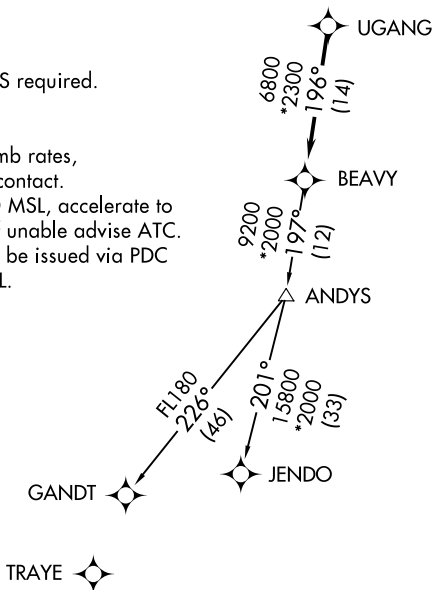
UGANG

S required.

mb rates, contact.
MSL, accelerate to unable advise ATC. be issued via PDC L.

6800
*2300
196°
(14)

BEAVY

9200
*2000
197°
(12)

ANDYS

FL180
226°
(46)

201°
15800
*2000
(33)

JENDO

GANDT

TRAYE